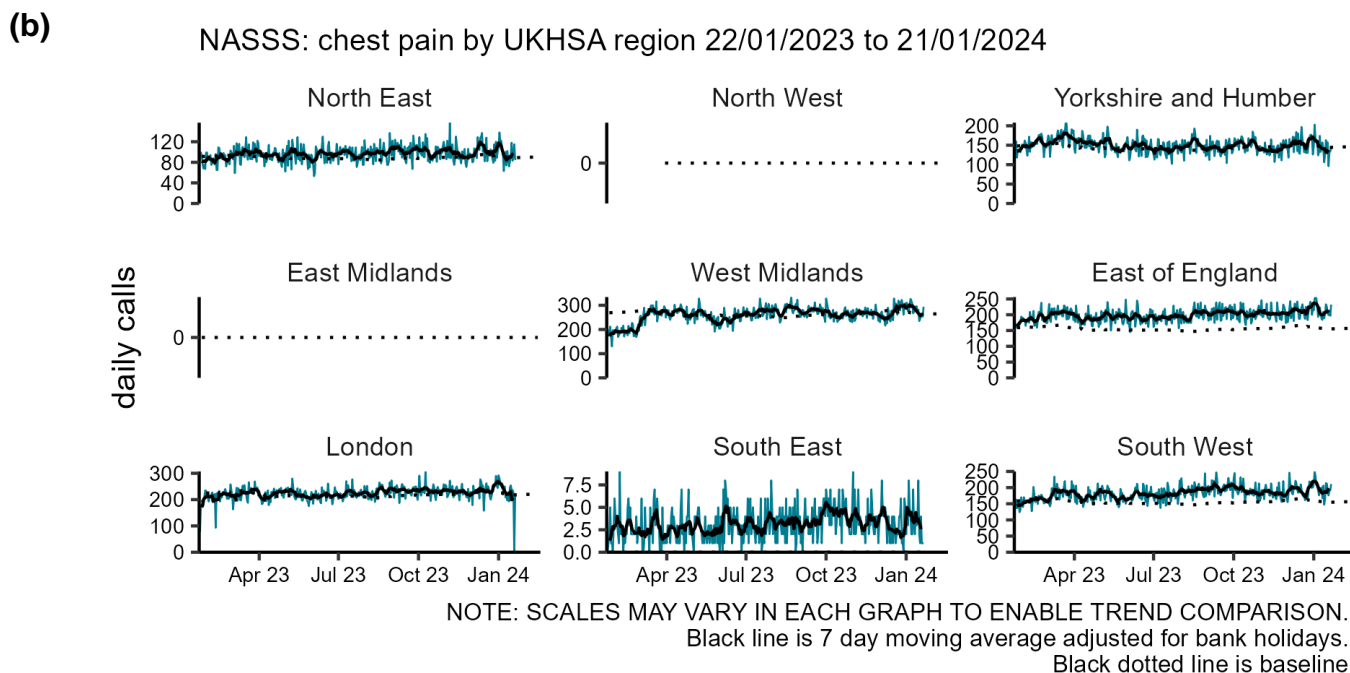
(b)

NASSS: chest pain by UKHSA region 22/01/2023 to 21/01/2024

daily calls

North East
120
80
40
0

North West
0

Yorkshire and Humber
200
150
100
50
0

East Midlands
0

West Midlands
300
200
100
0

East of England
250
200
150
100
50
0

London
300
200
100
0
Apr 23 Jul 23 Oct 23 Jan 24

South East
7.5
5.0
2.5
0.0
Apr 23 Jul 23 Oct 23 Jan 24

South West
250
200
150
100
50
0
Apr 23 Jul 23 Oct 23 Jan 24

NOTE: SCALES MAY VARY IN EACH GRAPH TO ENABLE TREND COMPARISON.
Black line is 7 day moving average adjusted for bank holidays.
Black dotted line is baseline